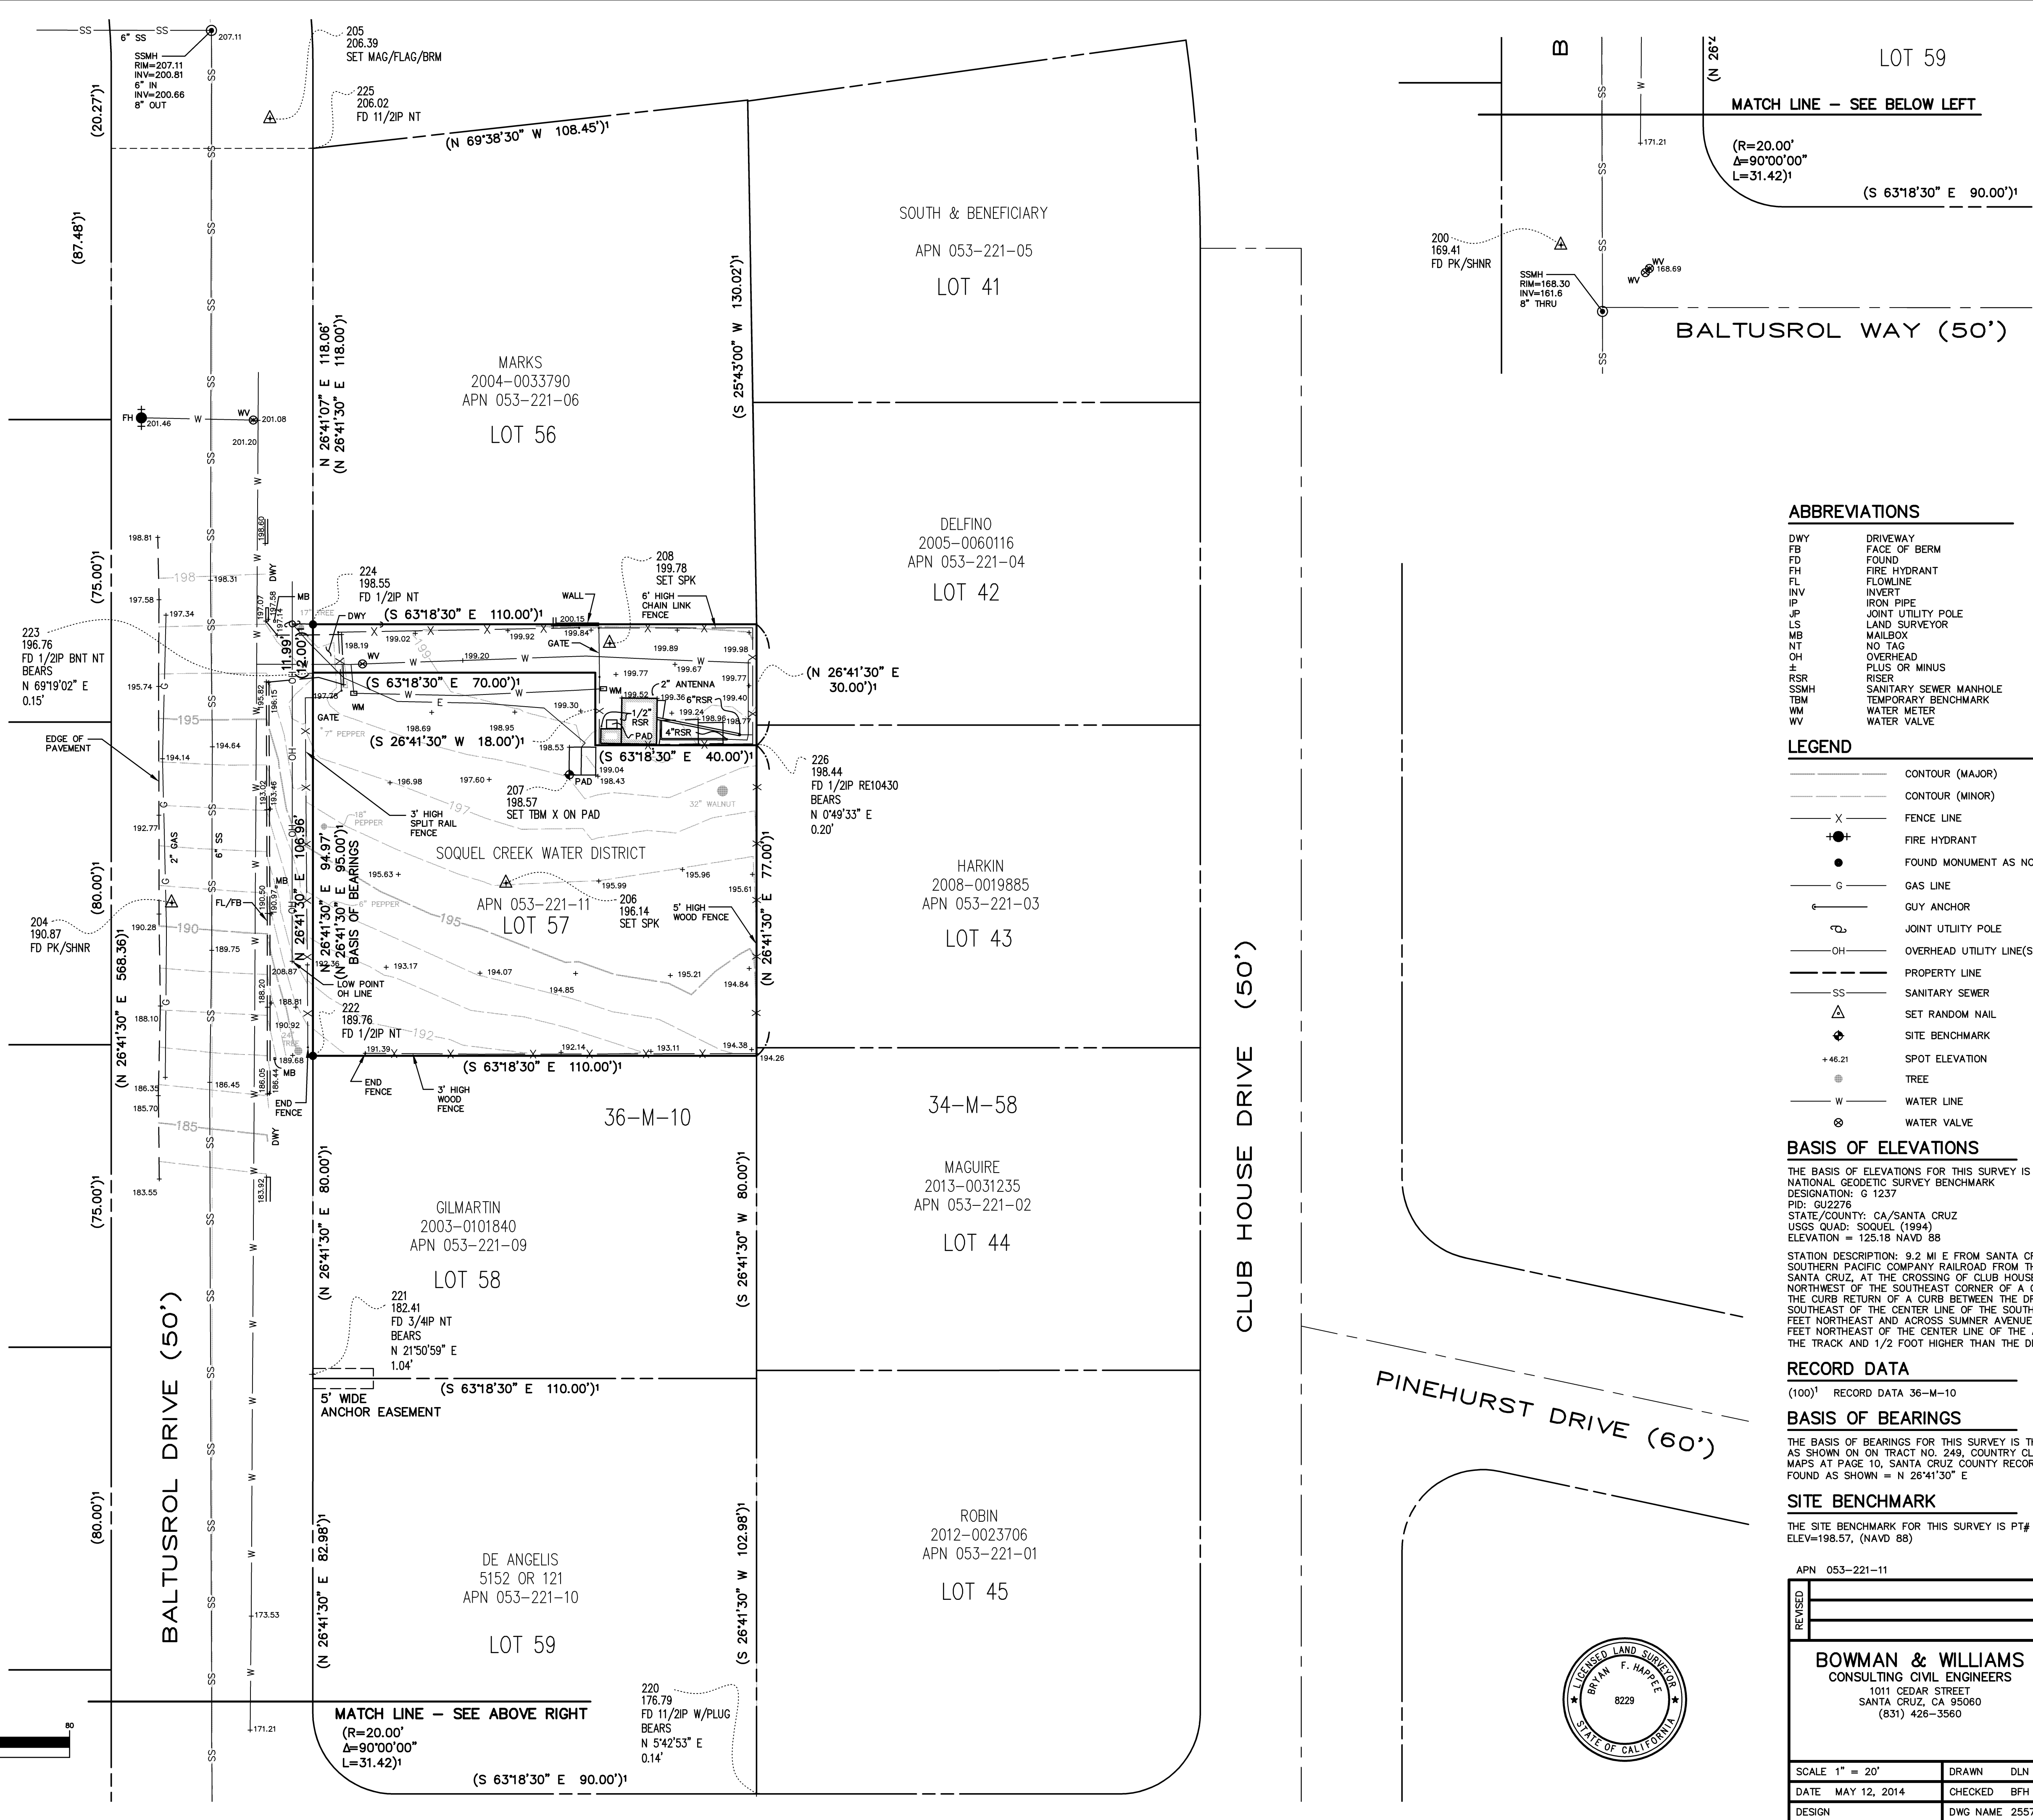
SS SS
6" SS
207.11
SSMH
RIM=207.11
INV=200.81
6" IN
INV=200.66
8" OUT

205
206.39
SET MAG/FLAG/BRM

225
206.02
FD 1 1/2IP NT

(N 69°38'30" W 108.45')¹

(20.27')¹
(87.48')¹

SOUTH & BENEFICIARY
APN 053-221-05
LOT 41

(S 25°43'00" W 130.02')¹

MARKS
2004-0033790
APN 053-221-06
LOT 56

N 26°41'07" E 118.06'
(N 26°41'30" E 118.00')¹

FH 201.46
WV 201.08
201.20

DELFINO
2005-0060116
APN 053-221-04
LOT 42

198.81
198.31
(75.00')¹
197.58
197.34

224
198.55
FD 1/2IP NT

208
199.78
SET SPK

WALL
6' HIGH CHAIN LINK FENCE
DWY
MB
(S 63°18'30" E 110.00')¹
200.15
199.84
199.02
199.92
GATE
199.89
199.98
198.19
WV
199.20
199.77
199.67
199.77

223
196.76
FD 1/2IP BNT NT
BEARS
N 69°19'02" E
0.15'

(12.00')¹
11.99'
(S 63°18'30" E 70.00')¹
WM
2" ANTENNA
199.52
199.36
6"RSR
199.40
199.24
198.96
198.77
199.30
1/2" RSR
PAD
4"RSR
195.74
197.26
GATE
WM
198.69
198.95
7" PEPPER
(S 26°41'30" W 18.00')¹
198.53
(S 63°18'30" E 40.00')¹
199.04
PAD 198.43

(N 26°41'30" E 30.00')¹

EDGE OF PAVEMENT
194.14
194.64

226
198.44
FD 1/2IP RE10430
BEARS
N 0°49'33" E
0.20'

196.98
197.60
207
198.57
SET TBM X ON PAD
32" WALNUT
18" PEPPER
3' HIGH SPLIT RAIL FENCE

192.77
2" GAS
6" SS
193.92
193.46

SOQUEL CREEK WATER DISTRICT
APN 053-221-11
LOT 57

HARKIN
2008-0019885
APN 053-221-03
LOT 43

195.63
195.99
195.96
195.61
206
196.14
SET SPK
5' HIGH WOOD FENCE

N 26°41'30" E 94.97'
(N 26°41'30" E 95.00')¹
BASIS OF BEARINGS
106.96'
(N 26°41'30" E 77.00')¹

(80.00')¹
204
190.87
FD PK/SHNR
190.28
FL/FB
190.50
190.37
MB
189.75
6" PEPPER

(N 26°41'30" E 568.36')¹
193.17
194.07
194.85
195.21
194.84
192.36
208.87
LOW POINT OH LINE
222
189.76
FD 1/2IP NT
188.20
188.81
190.92
24" TREE
189.68
MB
188.10
191.39
192.14
193.11
194.38
194.26
(S 63°18'30" E 110.00')¹

END FENCE
3' HIGH WOOD FENCE
186.35
186.45
186.05
186.44
185.70
END FENCE

36-M-10
34-M-58

CLUB HOUSE DRIVE (50')

183.55
(75.00')¹
DWY
183.92

GILMARTIN
2003-0101840
APN 053-221-09
LOT 58

(N 26°41'30" E 80.00')¹
(S 26°41'30" W 80.00')¹

MAGUIRE
2013-0031235
APN 053-221-02
LOT 44

221
182.41
FD 3/4IP NT
BEARS
N 21°50'59" E
1.04'

(S 63°18'30" E 110.00')¹
5' WIDE ANCHOR EASEMENT

BALTUSROL DRIVE (50')

(80.00')¹

DE ANGELIS
5152 OR 121
APN 053-221-10
LOT 59

(N 26°41'30" E 82.98')¹
(S 26°41'30" W 102.98')¹

ROBIN
2012-0023706
APN 053-221-01
LOT 45

173.53
171.21

MATCH LINE – SEE ABOVE RIGHT
(R=20.00'
Δ=90°00'00"
L=31.42)¹
(S 63°18'30" E 90.00')¹

220
176.79
FD 1 1/2IP W/PLUG
BEARS
N 5°42'53" E
0.14'

80

B
(N 26°4
LOT 59
MATCH LINE – SEE BELOW LEFT
171.21
(R=20.00'
Δ=90°00'00"
L=31.42)¹
(S 63°18'30" E 90.00')¹

200
169.41
FD PK/SHNR
SSMH
RIM=168.30
INV=161.6
8" THRU
WV 168.69

BALTUSROL WAY (50')

PINEHURST DRIVE (60')

ABBREVIATIONS
DWY DRIVEWAY
FB FACE OF BERM
FD FOUND
FH FIRE HYDRANT
FL FLOWLINE
INV INVERT
IP IRON PIPE
JP JOINT UTILITY POLE
LS LAND SURVEYOR
MB MAILBOX
NT NO TAG
OH OVERHEAD
± PLUS OR MINUS
RSR RISER
SSMH SANITARY SEWER MANHOLE
TBM TEMPORARY BENCHMARK
WM WATER METER
WV WATER VALVE

LEGEND
CONTOUR (MAJOR)
CONTOUR (MINOR)
FENCE LINE
FIRE HYDRANT
FOUND MONUMENT AS NO
GAS LINE
GUY ANCHOR
JOINT UTLIITY POLE
OVERHEAD UTILITY LINE(S
PROPERTY LINE
SANITARY SEWER
SET RANDOM NAIL
SITE BENCHMARK
+46.21 SPOT ELEVATION
TREE
WATER LINE
WATER VALVE

BASIS OF ELEVATIONS
THE BASIS OF ELEVATIONS FOR THIS SURVEY IS
NATIONAL GEODETIC SURVEY BENCHMARK
DESIGNATION: G 1237
PID: GU2276
STATE/COUNTY: CA/SANTA CRUZ
USGS QUAD: SOQUEL (1994)
ELEVATION = 125.18 NAVD 88

STATION DESCRIPTION: 9.2 MI E FROM SANTA CR
SOUTHERN PACIFIC COMPANY RAILROAD FROM TH
SANTA CRUZ, AT THE CROSSING OF CLUB HOUSE
NORTHWEST OF THE SOUTHEAST CORNER OF A C
THE CURB RETURN OF A CURB BETWEEN THE DR
SOUTHEAST OF THE CENTER LINE OF THE SOUTH
FEET NORTHEAST AND ACROSS SUMNER AVENUE
FEET NORTHEAST OF THE CENTER LINE OF THE
THE TRACK AND 1/2 FOOT HIGHER THAN THE DI

RECORD DATA
(100)¹ RECORD DATA 36-M-10

BASIS OF BEARINGS
THE BASIS OF BEARINGS FOR THIS SURVEY IS TH
AS SHOWN ON ON TRACT NO. 249, COUNTRY CL
MAPS AT PAGE 10, SANTA CRUZ COUNTY RECOR
FOUND AS SHOWN = N 26°41'30" E

SITE BENCHMARK
THE SITE BENCHMARK FOR THIS SURVEY IS PT#
ELEV=198.57, (NAVD 88)

APN 053-221-11
REVISED

LICENSED LAND SURVEYOR
BRYAN F. HAPPEE
8229
STATE OF CALIFORNIA

BOWMAN & WILLIAMS
CONSULTING CIVIL ENGINEERS
1011 CEDAR STREET
SANTA CRUZ, CA 95060
(831) 426-3560

| SCALE 1" = 20' | DRAWN DLN |
|---|---|
| DATE MAY 12, 2014 | CHECKED BFH |
| DESIGN | DWG NAME 255 |